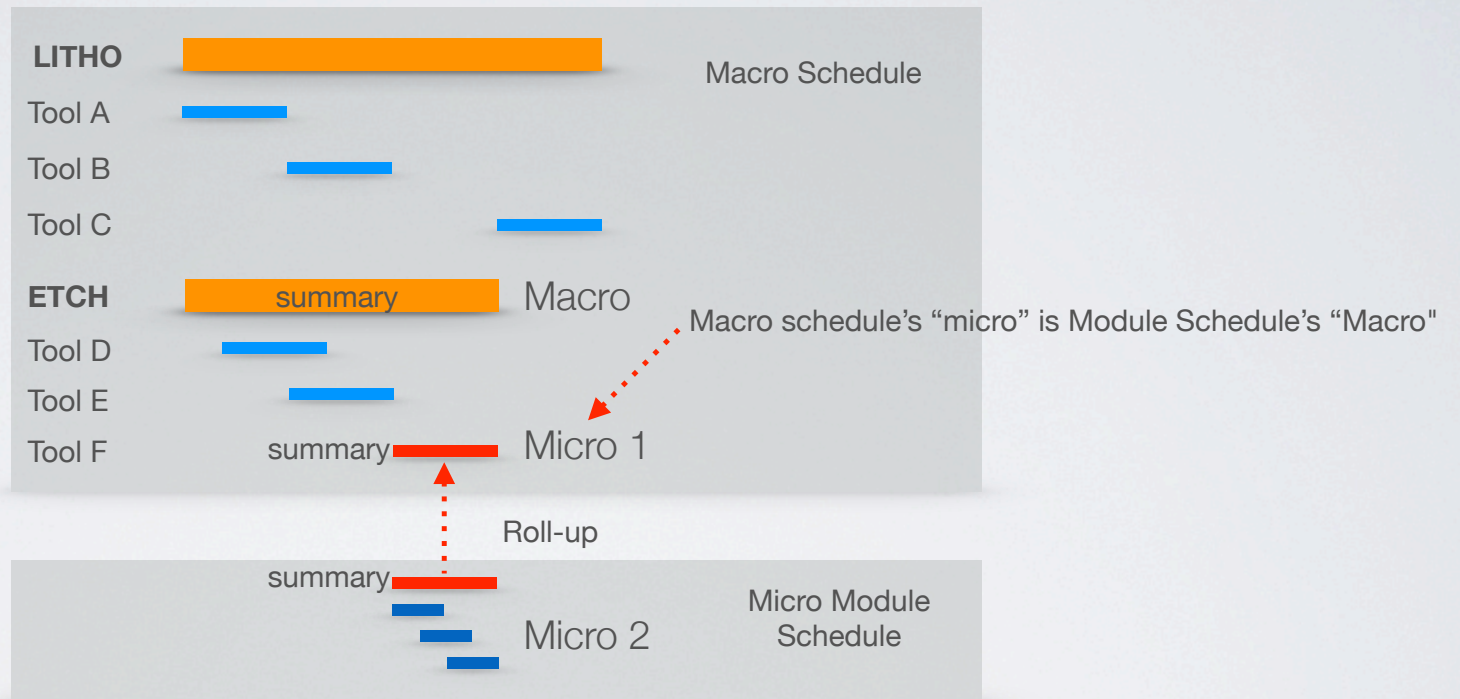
LITHO

Macro Schedule

Tool A

Tool B

Tool C

ETCH

summary

Macro

Macro schedule's “micro” is Module Schedule's “Macro"

Tool D

Tool E

Tool F

summary

Micro 1

Roll-up

summary

Micro Module Schedule

Micro 2